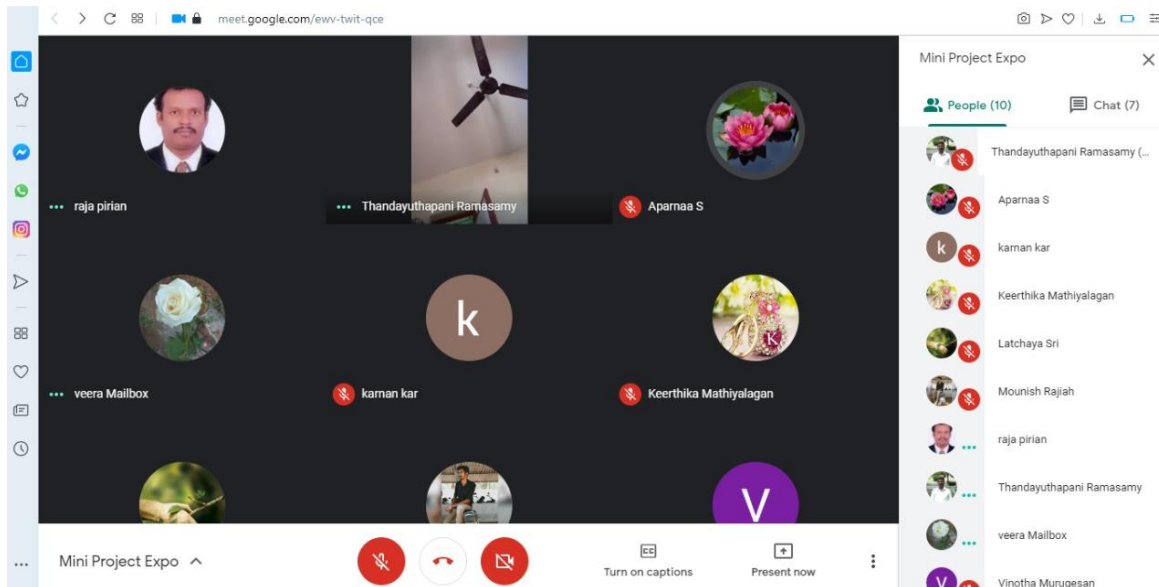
meet.google.com/ewv-twit-qce

raja pirian
Thandayuthapani Ramasamy
Aparnaa S
veera Mailbox
k
karnan kar
Keerthika Mathiyalagan
V

Mini Project Expo
Turn on captions
Present now

Mini Project Expo
People (10)
Chat (7)
Thandayuthapani Ramasamy (...
Aparnaa S
karnan kar
Keerthika Mathiyalagan
Latchaya Sri
Mounish Rajiah
raja pirian
Thandayuthapani Ramasamy
veera Mailbox
Vinotha Murugesan